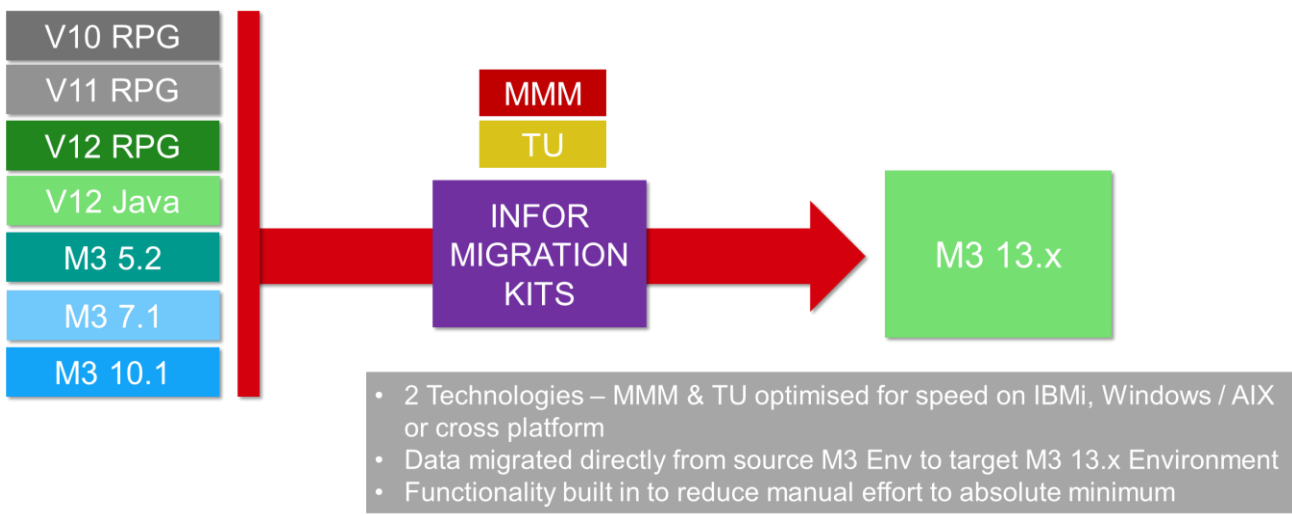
V10 RPG
V11 RPG
V12 RPG
V12 Java
M3 5.2
M3 7.1
M3 10.1

MMM
TU

INFOR MIGRATION KITS

M3 13.x

• 2 Technologies – MMM & TU optimised for speed on IBMi, Windows / AIX or cross platform
• Data migrated directly from source M3 Env to target M3 13.x Environment
• Functionality built in to reduce manual effort to absolute minimum